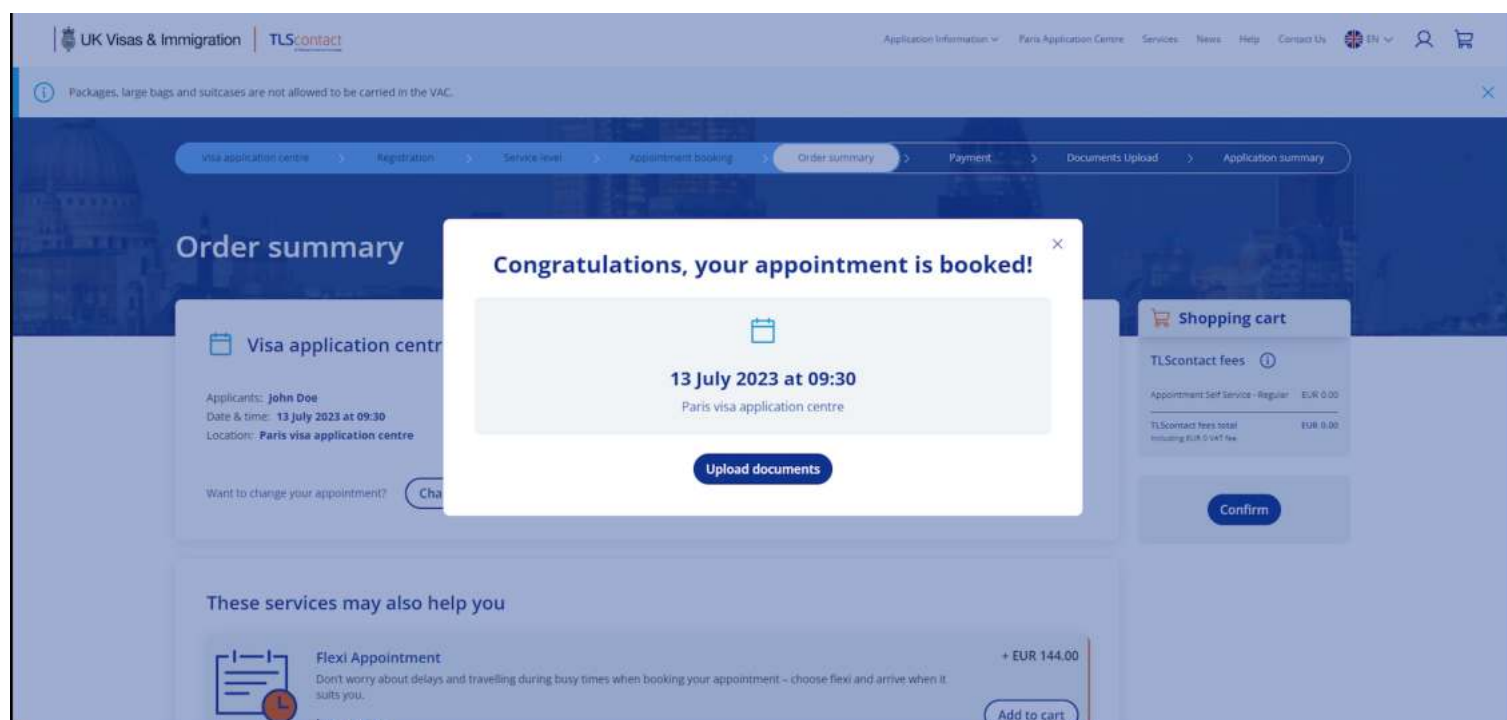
UK Visas & Immigration | TLScontact

Application Information ∨ Paris Application Centre Services News Help Contact Us EN ∨

Packages, large bags and suitcases are not allowed to be carried in the VAC.

Visa application centre > Registration > Service level > Appointment booking > Order summary > Payment > Documents Upload > Application summary

Order summary

Visa application centr

Applicants: John Doe
Date & time: 13 July 2023 at 09:30
Location: Paris visa application centre

Want to change your appointment? Cha

×

Congratulations, your appointment is booked!

13 July 2023 at 09:30
Paris visa application centre

Upload documents

Shopping cart

TLScontact fees

Appointment Self Service - Regular EUR 0.00

TLScontact fees total EUR 0.00
Including EUR 0 VAT fee

Confirm

These services may also help you

Flexi Appointment
+ EUR 144.00
Don't worry about delays and travelling during busy times when booking your appointment – choose flexi and arrive when it suits you.

Add to cart